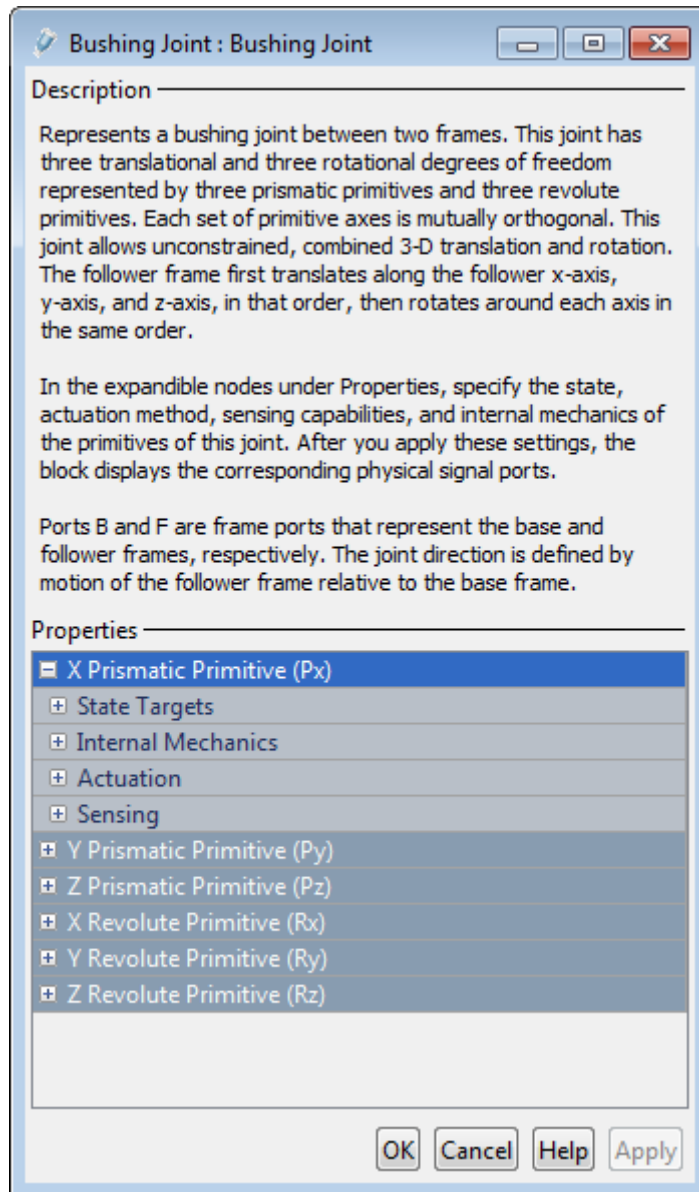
Bushing Joint : Bushing Joint

Description

Represents a bushing joint between two frames. This joint has three translational and three rotational degrees of freedom represented by three prismatic primitives and three revolute primitives. Each set of primitive axes is mutually orthogonal. This joint allows unconstrained, combined 3-D translation and rotation. The follower frame first translates along the follower x-axis, y-axis, and z-axis, in that order, then rotates around each axis in the same order.

In the expandible nodes under Properties, specify the state, actuation method, sensing capabilities, and internal mechanics of the primitives of this joint. After you apply these settings, the block displays the corresponding physical signal ports.

Ports B and F are frame ports that represent the base and follower frames, respectively. The joint direction is defined by motion of the follower frame relative to the base frame.

Properties

X Prismatic Primitive (Px)
State Targets
Internal Mechanics
Actuation
Sensing
Y Prismatic Primitive (Py)
Z Prismatic Primitive (Pz)
X Revolute Primitive (Rx)
Y Revolute Primitive (Ry)
Z Revolute Primitive (Rz)

OK Cancel Help Apply